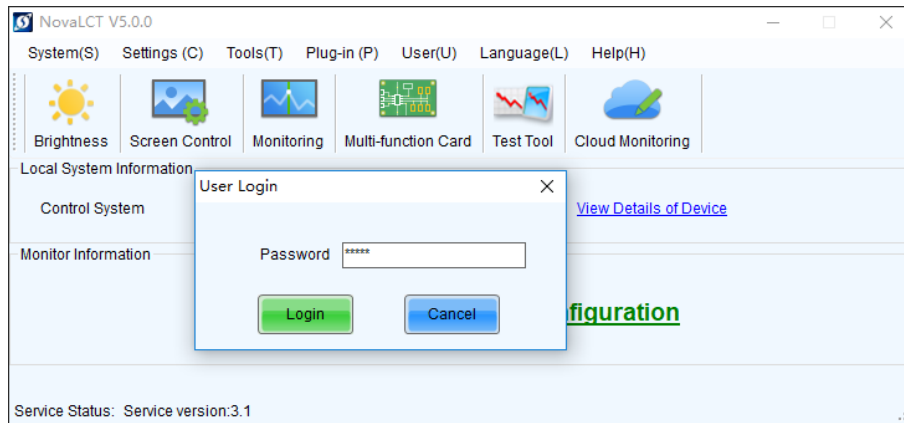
NovaLCT V5.0.0

System(S) Settings (C) Tools(T) Plug-in (P) User(U) Language(L) Help(H)

Brightness Screen Control Monitoring Multi-function Card Test Tool Cloud Monitoring

Local System Information

Control System

View Details of Device

Monitor Information

User Login

Password *****

Login Cancel

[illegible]figuration

Service Status: Service version:3.1